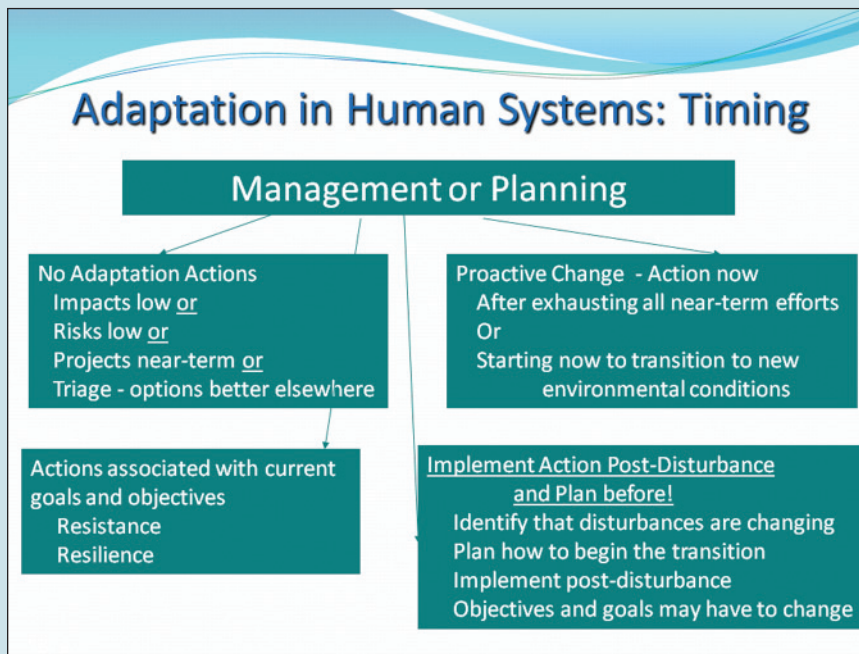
Adaptation in Human Systems: Timing

Management or Planning

No Adaptation Actions
Impacts low or
Risks low or
Projects near-term or
Triage - options better elsewhere

Proactive Change - Action now
After exhausting all near-term efforts
Or
Starting now to transition to new environmental conditions

Actions associated with current goals and objectives
Resistance
Resilience

Implement Action Post-Disturbance and Plan before!
Identify that disturbances are changing
Plan how to begin the transition
Implement post-disturbance
Objectives and goals may have to change